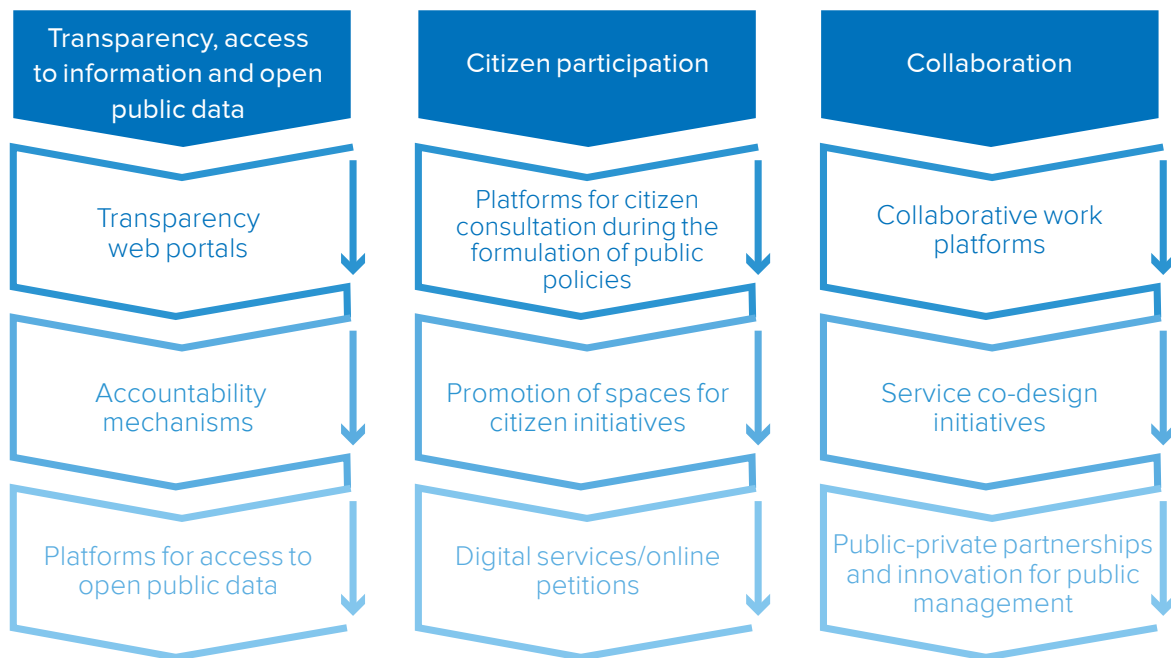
Transparency, access to information and open public data

Transparency web portals

Accountability mechanisms

Platforms for access to open public data

Citizen participation

Platforms for citizen consultation during the formulation of public policies

Promotion of spaces for citizen initiatives

Digital services/online petitions

Collaboration

Collaborative work platforms

Service co-design initiatives

Public-private partnerships and innovation for public management